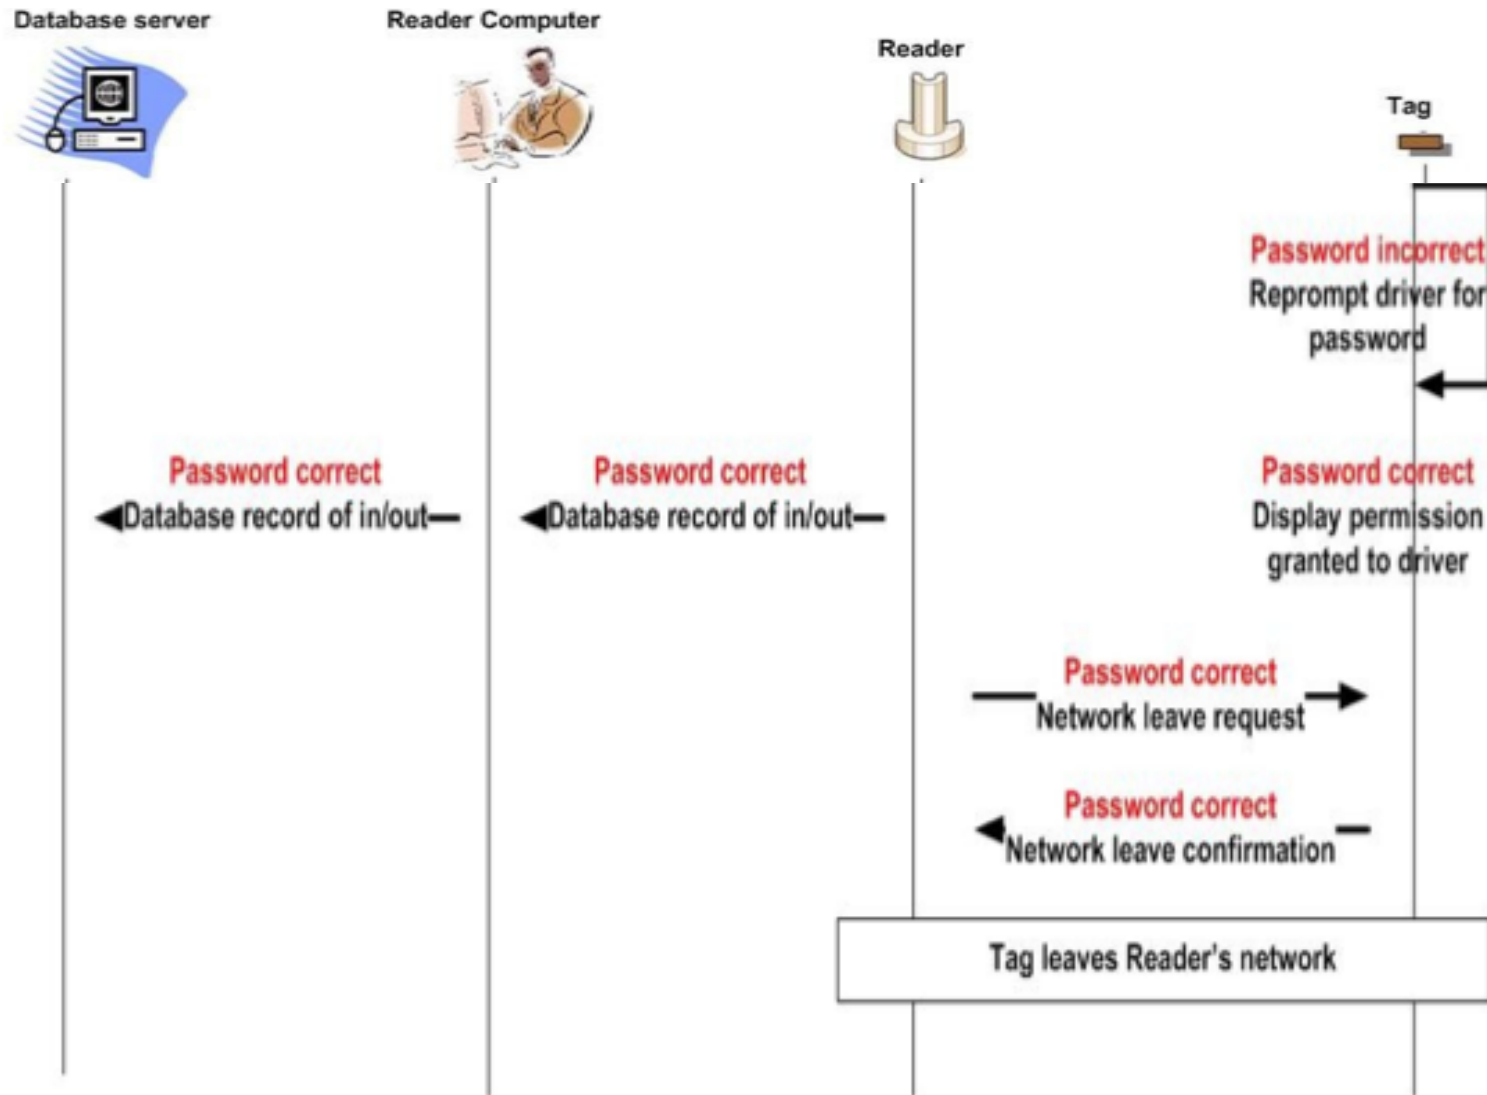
Database server

Reader Computer

Reader

Tag

Password incorrect
Reprompt driver for password

Password correct
Database record of in/out

Password correct
Database record of in/out

Password correct
Display permission granted to driver

Password correct
Network leave request

Password correct
Network leave confirmation

Tag leaves Reader's network